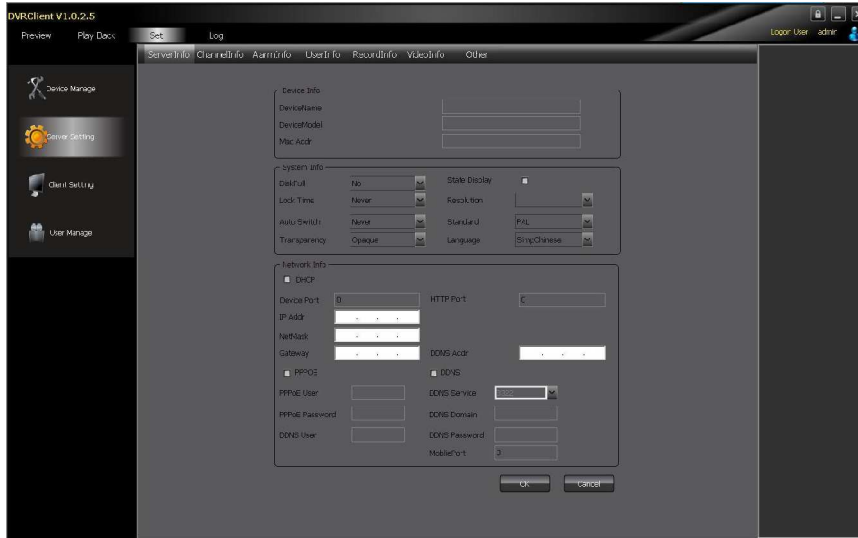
DVRClient V1.0.2.5

Preview Play Back Set Log

Logon User admin

ServerInfo ChannelInfo AlarmInfo UserInfo RecordInfo VideoInfo Other

Device Manage

Server Setting

Client Setting

User Manage

Device Info

DeviceName

DeviceModel

Mac Addr

System Info

DiskFull No

State Display

Lock Time Never

Resolution

Auto Switch Never

Standard PAL

Transparency Opaque

Language SimpChinese

Network Info

DHCP

Device Port 0

HTTP Port 0

IP Addr . . .

NetMask . . .

Gateway . . .

DDNS Addr . . .

PPPOE

DDNS

PPPoE User

DDNS Service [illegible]

PPPoE Password

DDNS Domain

DDNS User

DDNS Password

MobilePort 0

OK

Cancel